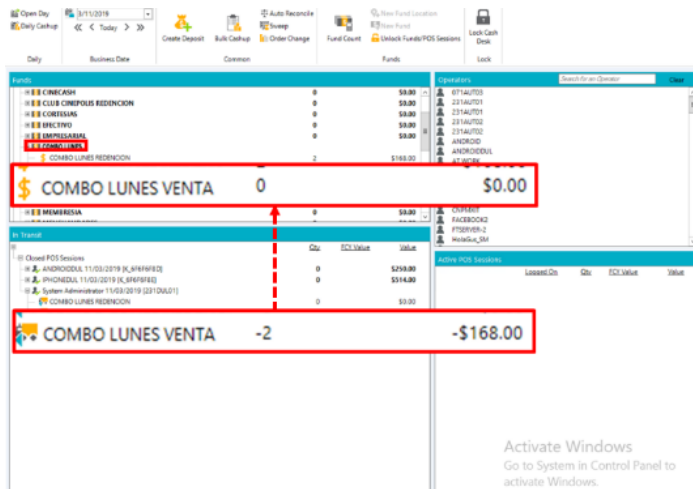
Open Day
Daily Cashup
Daily

3/11/2019
« < Today > »
Business Date

Create Deposit
Bulk Cashup
Auto Reconcile
Sweep
Order Change
Common

Fund Count
New Fund Location
New Fund
Unlock Funds/POS Sessions
Funds

Lock Cash Desk
Lock

Funds

| | | |
|---|---|---|
| CINECASH | 0 | $0.00 |
| CLUB CINEPOLIS REDENCION | 0 | $0.00 |
| CORTESIAS | 0 | $0.00 |
| EFECTIVO | 0 | $0.00 |
| EMPRESARIAL | 0 | $0.00 |
| COMBO LUNES | | |
| COMBO LUNES REDENCION | 2 | $168.00 |

COMBO LUNES VENTA 0 $0.00

| | | |
|---|---|---|
| MEMBRESIA | 0 | $0.00 |

In Transit

| | Qty | FCY Value | Value |
|---|---|---|---|
| Closed POS Sessions | | | |
| ANDROIDDUL 11/03/2019 [K_6F6F6F8D] | 0 | | $250.00 |
| IPHONEDUL 11/03/2019 [K_6F6F6F8E] | 0 | | $514.00 |
| System Administrator 11/03/2019 [231DUL01] | | | |
| COMBO LUNES REDENCION | 0 | | $0.00 |

COMBO LUNES VENTA -2 -$168.00

Operators
Search for an Operator
Clear
671AUTO3
231AUTO1
231AUTO1
231AUTO2
231AUTO2
ANDROID
ANDROIDDUL
AT WORK
CNPMKT
FACEBOOK2
FTSERVER-2
HotelGus_SM

Active POS Sessions
Logged On Qty FCY Value Value

Activate Windows
Go to System in Control Panel to activate Windows.